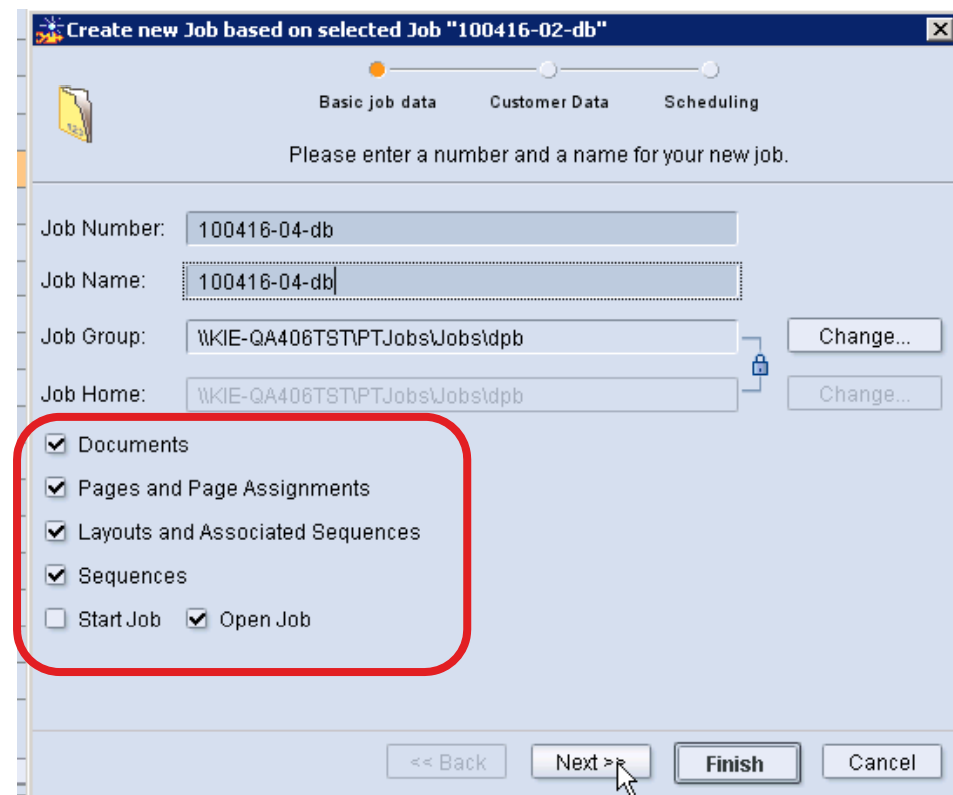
Create new Job based on selected Job "100416-02-db"

Basic job data
Customer Data
Scheduling

Please enter a number and a name for your new job.

Job Number: 100416-04-db
Job Name: 100416-04-db
Job Group: \\KIE-QA406TST\PTJobs\Jobs\dpb
Change...
Job Home: \\KIE-QA406TST\PTJobs\Jobs\dpb
Change...

Documents
Pages and Page Assignments
Layouts and Associated Sequences
Sequences
Start Job
Open Job

<< Back
Next >>
Finish
Cancel